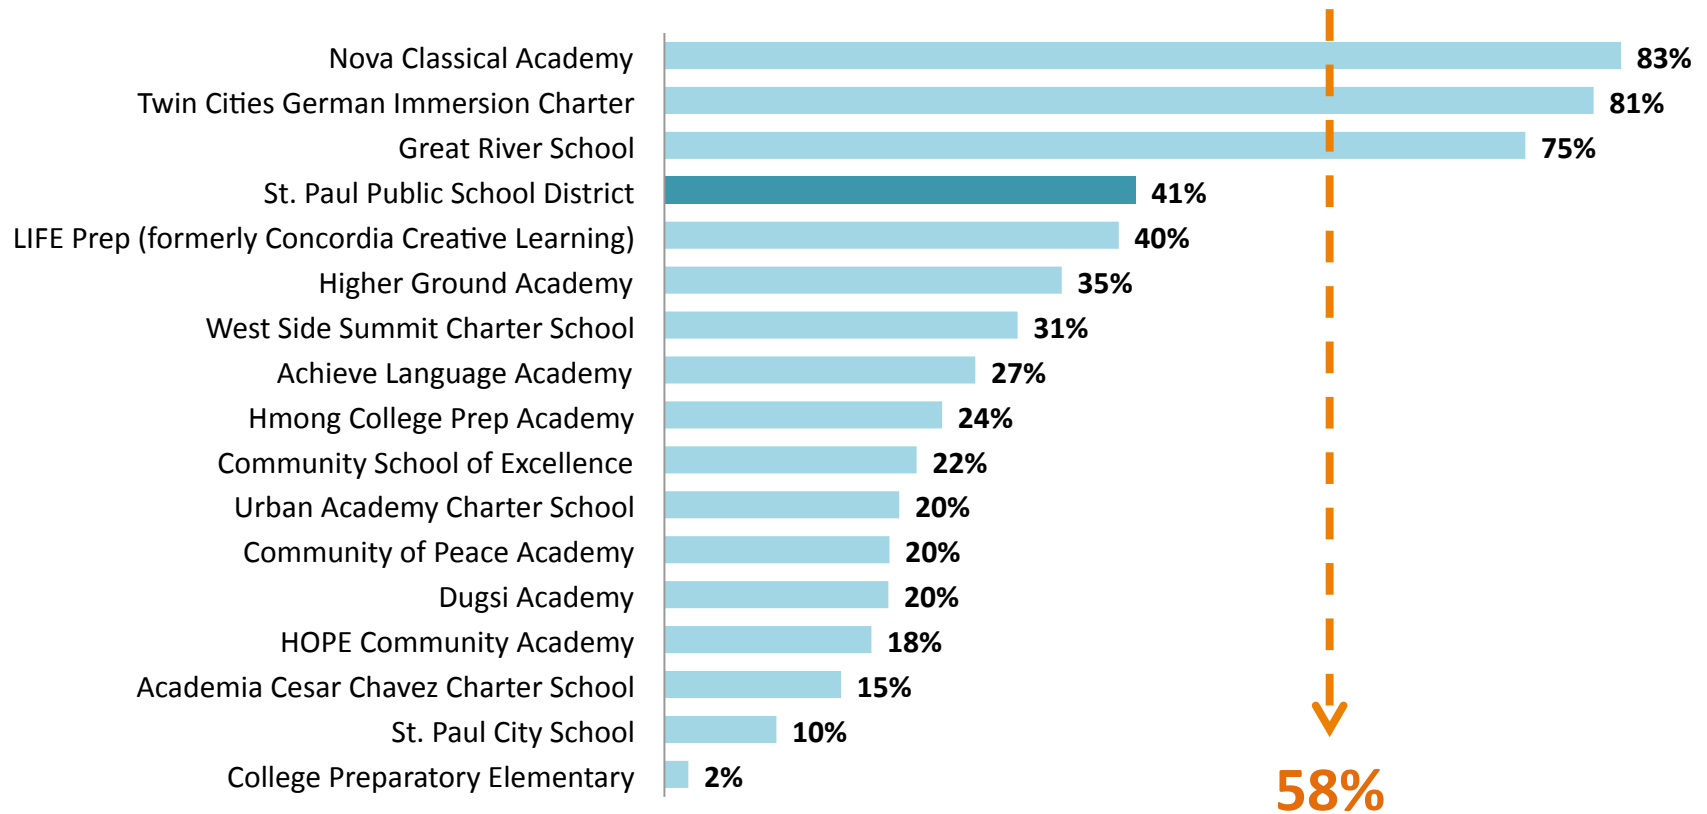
| School | Percentage |
|---|---|
| Nova Classical Academy | 83% |
| Twin Cities German Immersion Charter | 81% |
| Great River School | 75% |
| St. Paul Public School District | 41% |
| LIFE Prep (formerly Concordia Creative Learning) | 40% |
| Higher Ground Academy | 35% |
| West Side Summit Charter School | 31% |
| Achieve Language Academy | 27% |
| Hmong College Prep Academy | 24% |
| Community School of Excellence | 22% |
| Urban Academy Charter School | 20% |
| Community of Peace Academy | 20% |
| Dugsi Academy | 20% |
| HOPE Community Academy | 18% |
| Academia Cesar Chavez Charter School | 15% |
| St. Paul City School | 10% |
| College Preparatory Elementary | 2% |

58%